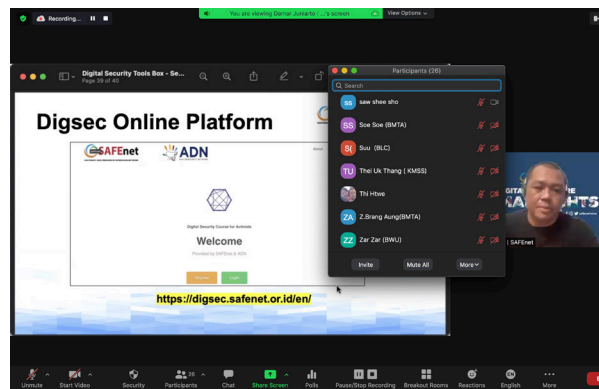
Recording...

You are viewing Damar Juniarto's screen

View Options

Digital Security Tools Box - Se...
Page 39 of 40

Digsec Online Platform

SAFEnet

ADN

Digital Security Course for Activists

Welcome

Provided by SAFEnet & ADN

Register

Login

https://digsec.safenet.or.id/en/

Participants (26)

Search

SS saw shee sho

SS Soe Soe (BMTA)

S( Suu (BLC)

TU Thei Uk Thang ( KMSS)

Thi Htwe

ZA Z.Brang Aung(BMTA)

ZZ Zar Zar (BWU)

Invite

Mute All

More

| SAFEnet

Unmute

Start Video

Security

Participants 26

Chat

Share Screen

Polls

Pause/Stop Recording

Breakout Rooms

Reactions

English

More